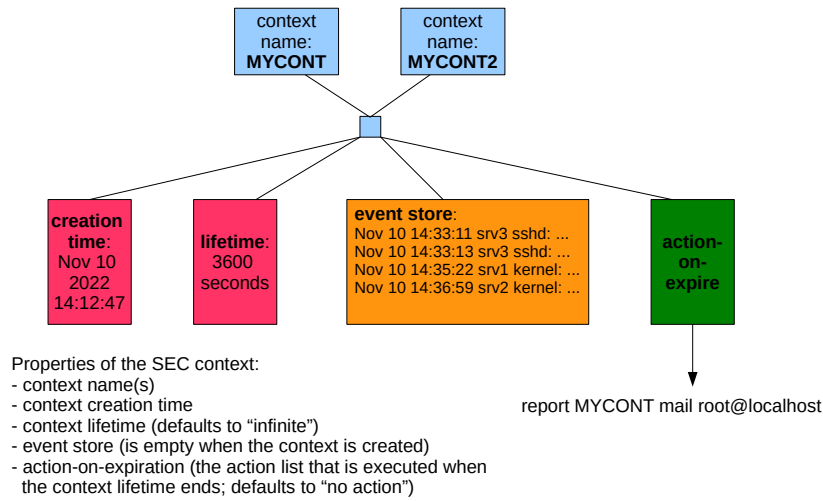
context name: MYCONT

context name: MYCONT2

creation time: Nov 10 2022 14:12:47

lifetime: 3600 seconds

event store:
Nov 10 14:33:11 srv3 sshd: ...
Nov 10 14:33:13 srv3 sshd: ...
Nov 10 14:35:22 srv1 kernel: ...
Nov 10 14:36:59 srv2 kernel: ...

action-on-expire

report MYCONT mail root@localhost

Properties of the SEC context:
- context name(s)
- context creation time
- context lifetime (defaults to “infinite”)
- event store (is empty when the context is created)
- action-on-expiration (the action list that is executed when the context lifetime ends; defaults to “no action”)